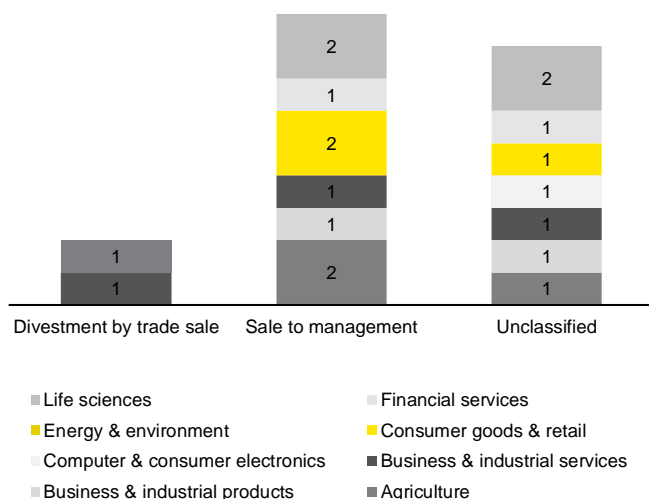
1
1

2
1
2
1
1
2

2
1
1
1
1
1
1

Divestment by trade sale
Sale to management
Unclassified

Life sciences
Financial services
Energy & environment
Consumer goods & retail
Computer & consumer electronics
Business & industrial services
Business & industrial products
Agriculture